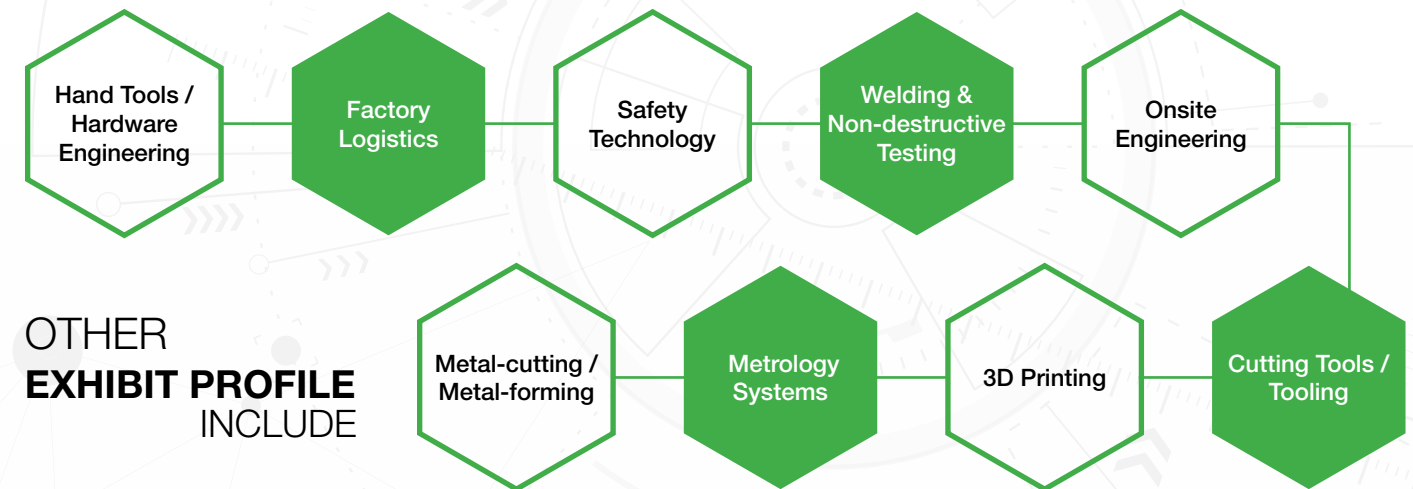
Hand Tools / Hardware Engineering

Factory Logistics

Safety Technology

Welding & Non-destructive Testing

Onsite Engineering

OTHER
EXHIBIT PROFILE
INCLUDE

Metal-cutting / Metal-forming

Metrology Systems

3D Printing

Cutting Tools / Tooling